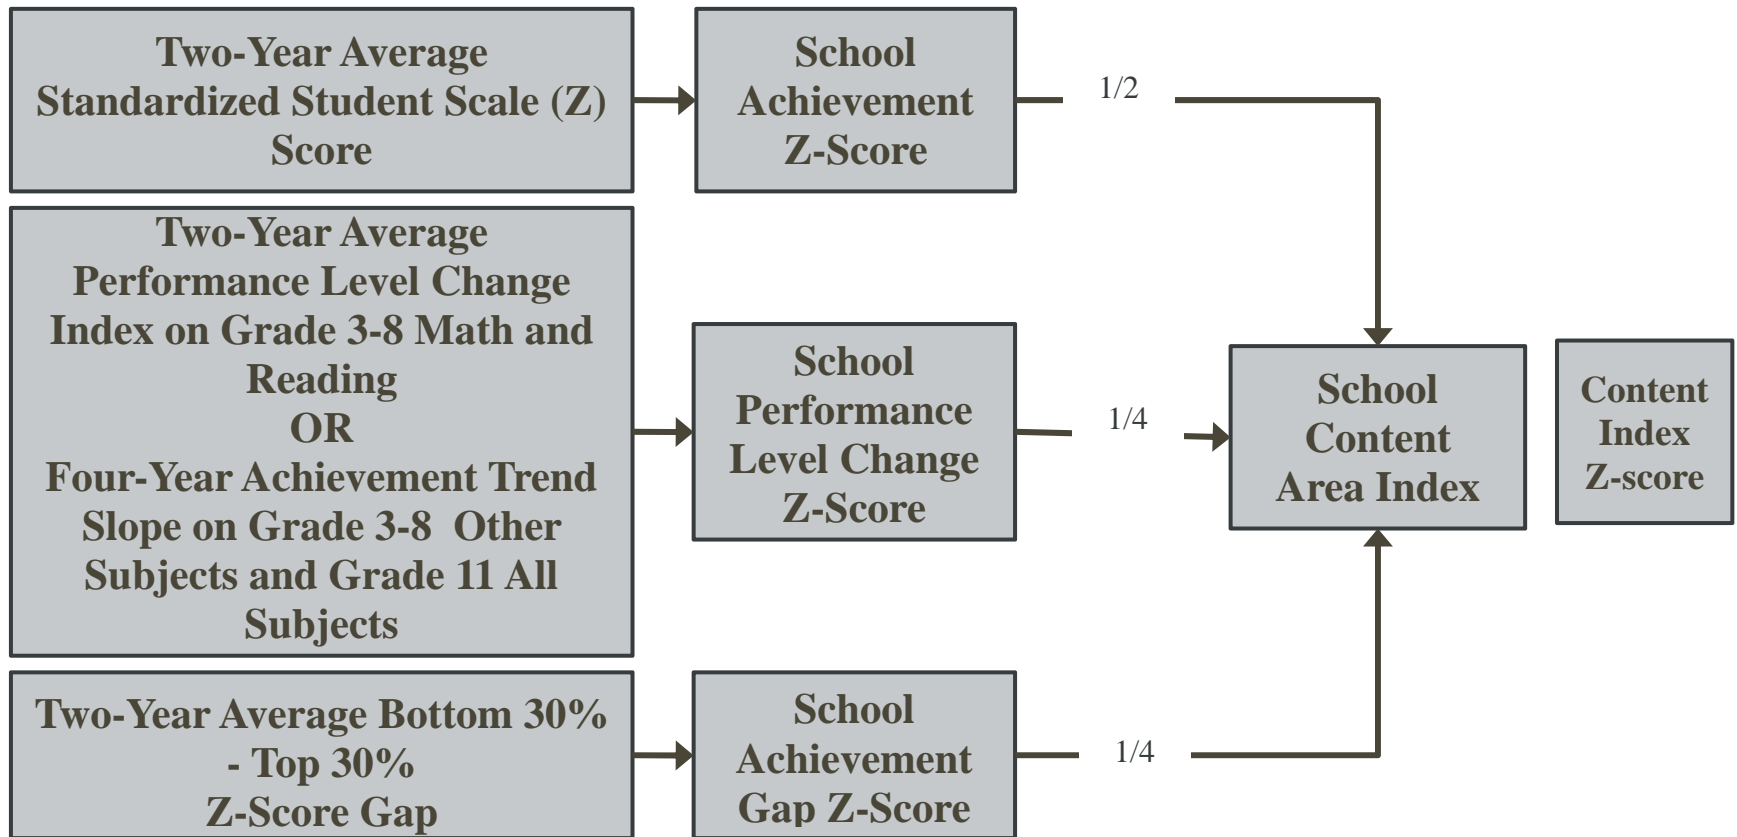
Two-Year Average Standardized Student Scale (Z) Score

School Achievement Z-Score

1/2

Two-Year Average Performance Level Change Index on Grade 3-8 Math and Reading
OR
Four-Year Achievement Trend Slope on Grade 3-8 Other Subjects and Grade 11 All Subjects

School Performance Level Change Z-Score

1/4

School Content Area Index

Content Index Z-score

Two-Year Average Bottom 30% - Top 30% Z-Score Gap

School Achievement Gap Z-Score

1/4